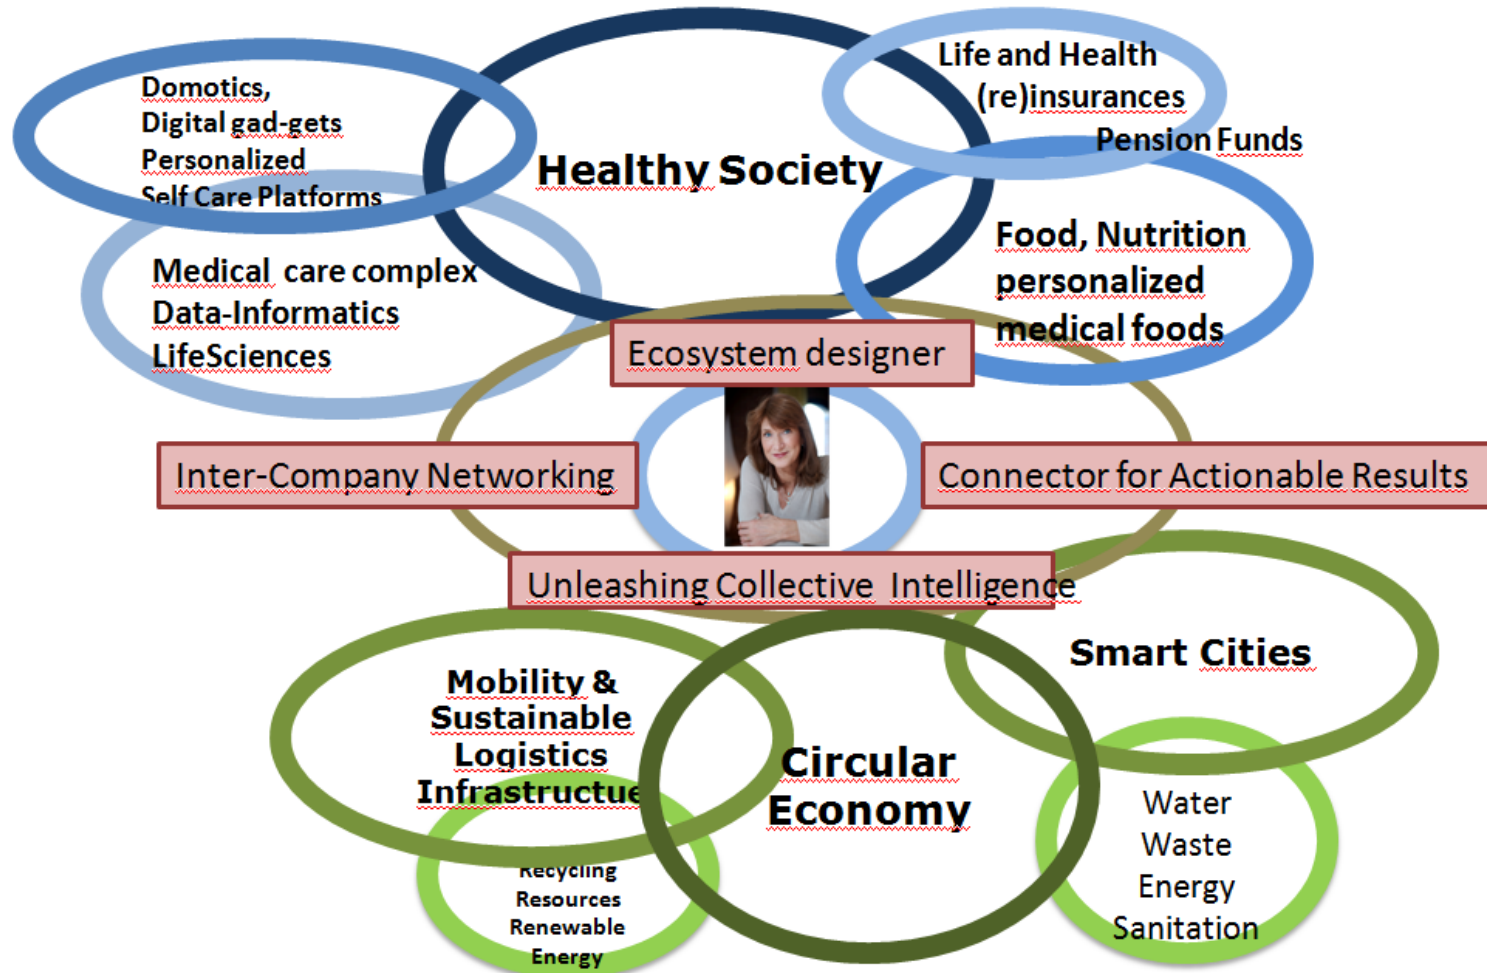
Domotics,
Digital gad-gets
Personalized
Self Care Platforms

Healthy Society

Life and Health
(re)insurances
Pension Funds

Medical care complex
Data-Informatics
LifeSciences

Food, Nutrition
personalized
medical foods

Ecosystem designer

Inter-Company Networking

Connector for Actionable Results

Unleashing Collective Intelligence

Smart Cities

Mobility &
Sustainable
Logistics
Infrastructue

Circular
Economy

Recycling
Resources
Renewable
Energy

Water
Waste
Energy
Sanitation